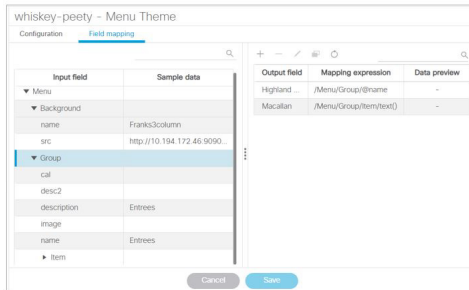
whiskey-peety - Menu Theme

Configuration
Field mapping

| Input field | Sample data |
|---|---|
| ▼ Menu | |
| ▼ Background | |
| name | Franks3column |
| src | http://10.194.172.46:9090... |
| ▼ Group | |
| cal | |
| desc2 | |
| description | Entrees |
| image | |
| name | Entrees |
| ► Item | |

| Output field | Mapping expression | Data preview |
|---|---|---|
| Highland ... | /Menu/Group/@name | - |
| Macallan | /Menu/Group/Item/text() | - |

Cancel
Save